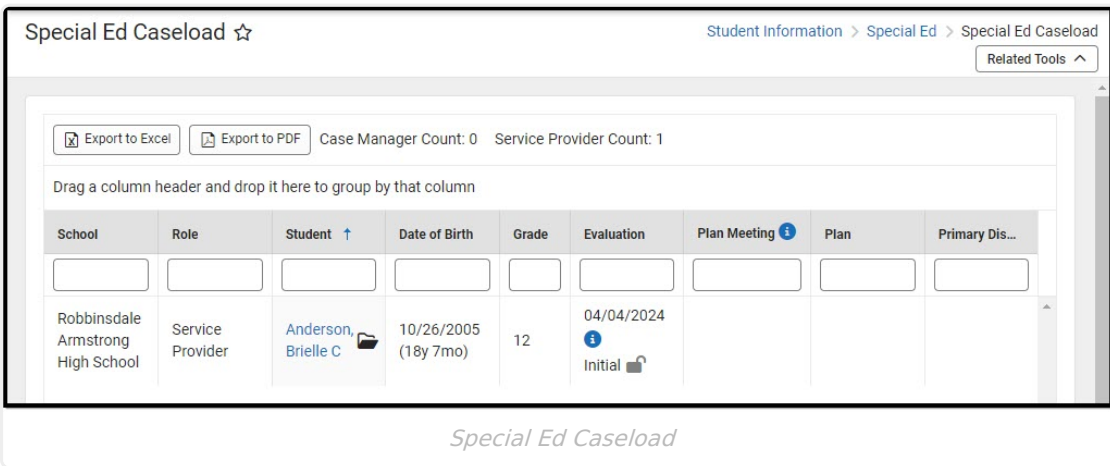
Special Ed Caseload ☆

Student Information > Special Ed > Special Ed Caseload

Related Tools ^

Export to Excel   Export to PDF   Case Manager Count: 0   Service Provider Count: 1

Drag a column header and drop it here to group by that column

| School | Role | Student ↑ | Date of Birth | Grade | Evaluation | Plan Meeting | Plan | Primary Dis... |
|---|---|---|---|---|---|---|---|---|
| | | | | | | | | |
| Robbinsdale Armstrong High School | Service Provider | Anderson, Brielle C | 10/26/2005 (18y 7mo) | 12 | 04/04/2024 Initial | | | |

Special Ed Caseload